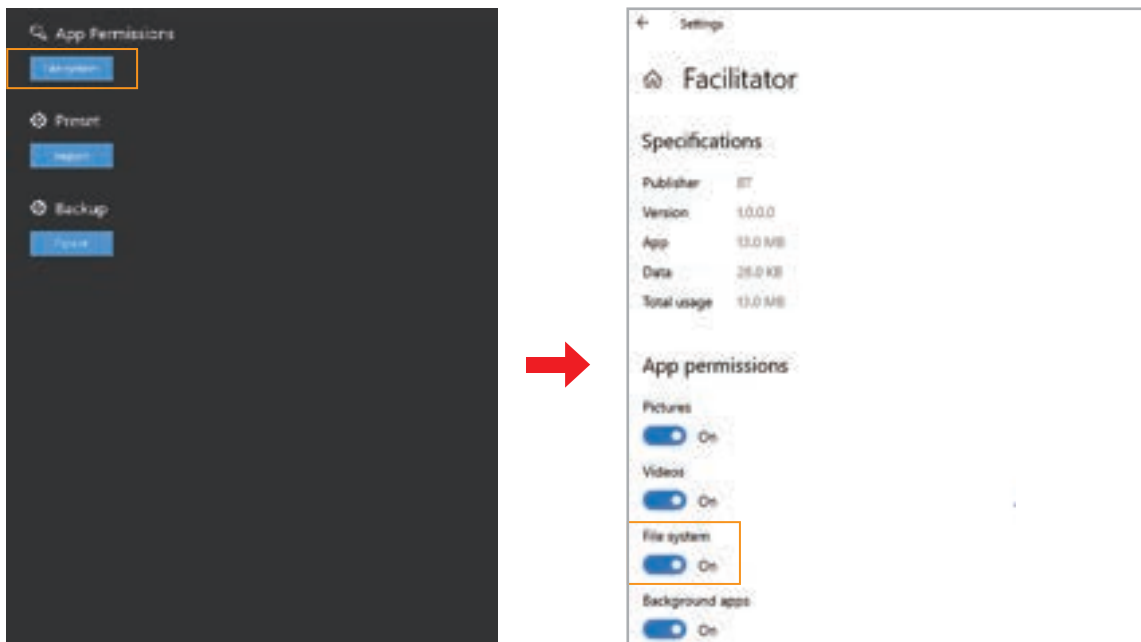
App Permissions

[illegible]

Preset

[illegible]

Backup

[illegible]

Settings

Facilitator

Specifications

Publisher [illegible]

Version 1.0.0.0

App 13.0 MB

Data 28.0 KB

Total usage 13.0 MB

App permissions

Pictures

On

Videos

On

File system

On

Background apps

On